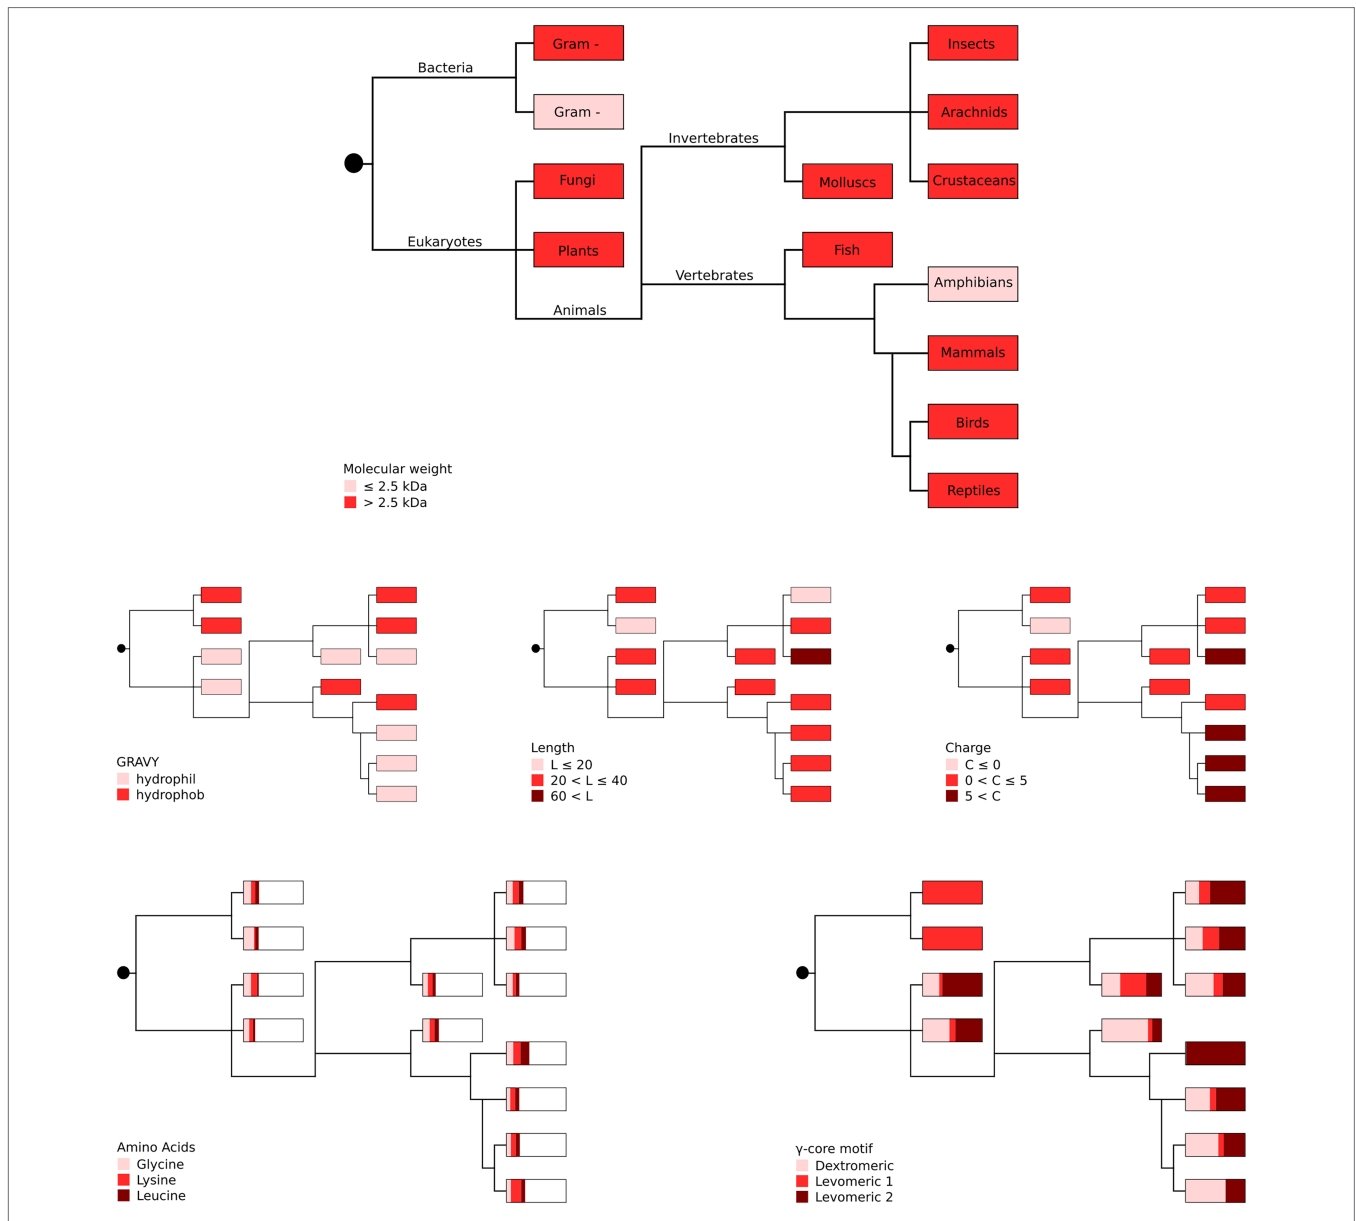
Bacteria

Gram -

Gram -

Eukaryotes

Fungi

Plants

Animals

Invertebrates

Insects

Arachnids

Molluscs

Crustaceans

Vertebrates

Fish

Amphibians

Mammals

Birds

Reptiles

Molecular weight
≤ 2.5 kDa
> 2.5 kDa

GRAVY
hydrophil
hydrophob

Length
L ≤ 20
20 < L ≤ 40
60 < L

Charge
C ≤ 0
0 < C ≤ 5
5 < C

Amino Acids
Glycine
Lysine
Leucine

γ-core motif
Dextromeric
Levomeric 1
Levomeric 2